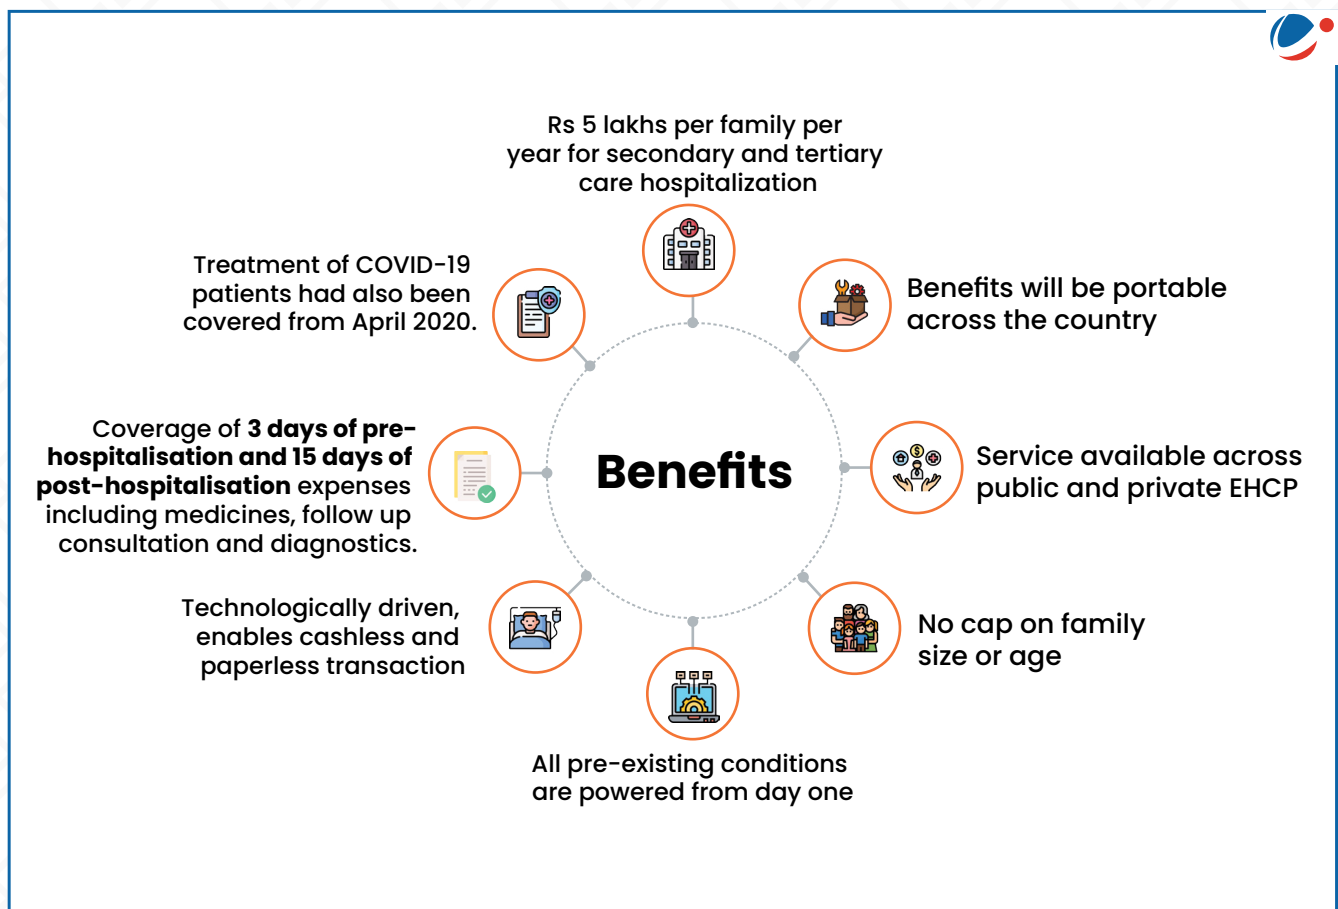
Rs 5 lakhs per family per year for secondary and tertiary care hospitalization

Treatment of COVID-19 patients had also been covered from April 2020.

Benefits will be portable across the country

Coverage of **3 days of pre-hospitalisation and 15 days of post-hospitalisation** expenses including medicines, follow up consultation and diagnostics.

**Benefits**

Service available across public and private EHCP

Technologically driven, enables cashless and paperless transaction

No cap on family size or age

All pre-existing conditions are powered from day one